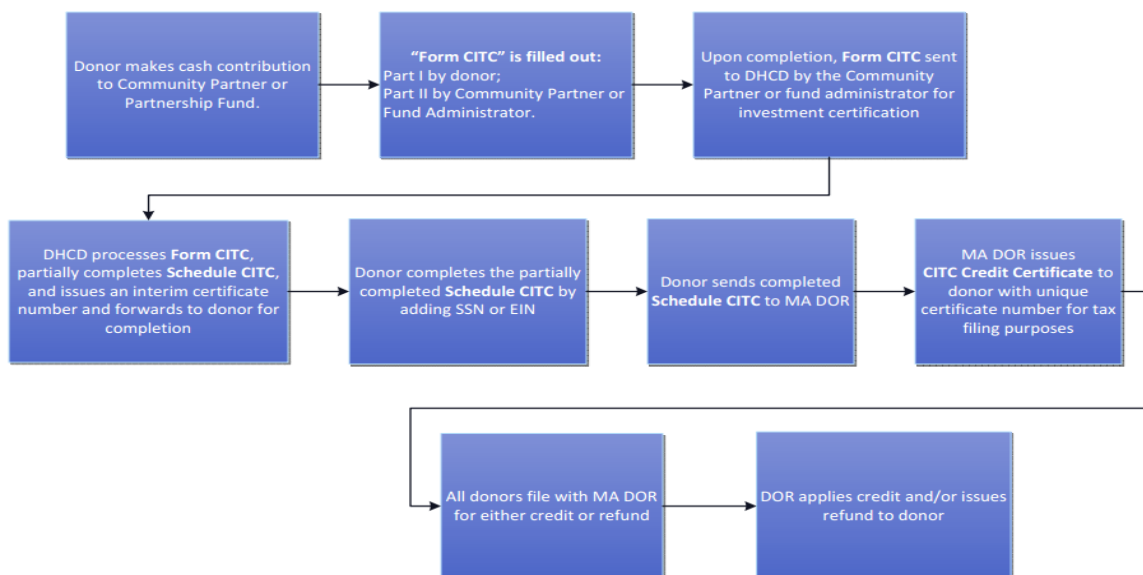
Donor makes cash contribution to Community Partner or Partnership Fund.

"Form CITC" is filled out:
Part I by donor;
Part II by Community Partner or Fund Administrator.

Upon completion, Form CITC sent to DHCD by the Community Partner or fund administrator for investment certification

DHCD processes Form CITC, partially completes Schedule CITC, and issues an interim certificate number and forwards to donor for completion

Donor completes the partially completed Schedule CITC by adding SSN or EIN

Donor sends completed Schedule CITC to MA DOR

MA DOR issues CITC Credit Certificate to donor with unique certificate number for tax filing purposes

All donors file with MA DOR for either credit or refund

DOR applies credit and/or issues refund to donor